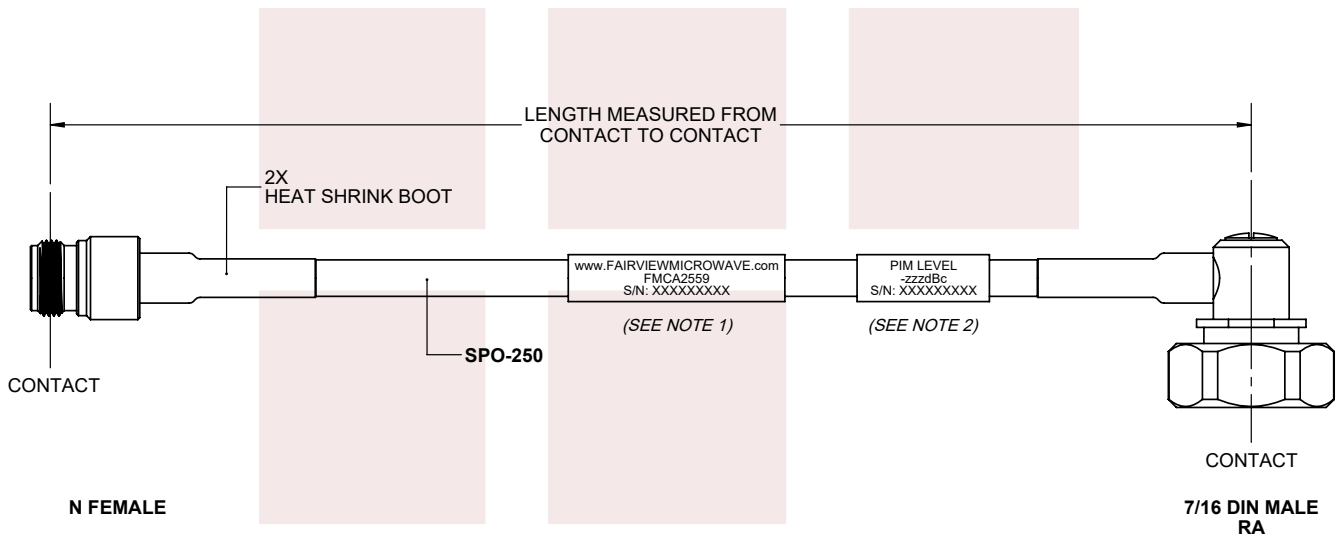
LENGTH MEASURED FROM CONTACT TO CONTACT

2X
HEAT SHRINK BOOT

www.FAIRVIEWMICROWAVE.com
FMCA2559
S/N: XXXXXXXXX

PIM LEVEL
-zzzdBc
S/N: XXXXXXXXX

(SEE NOTE 1)

(SEE NOTE 2)

SPO-250

CONTACT

CONTACT

N FEMALE

7/16 DIN MALE
RA